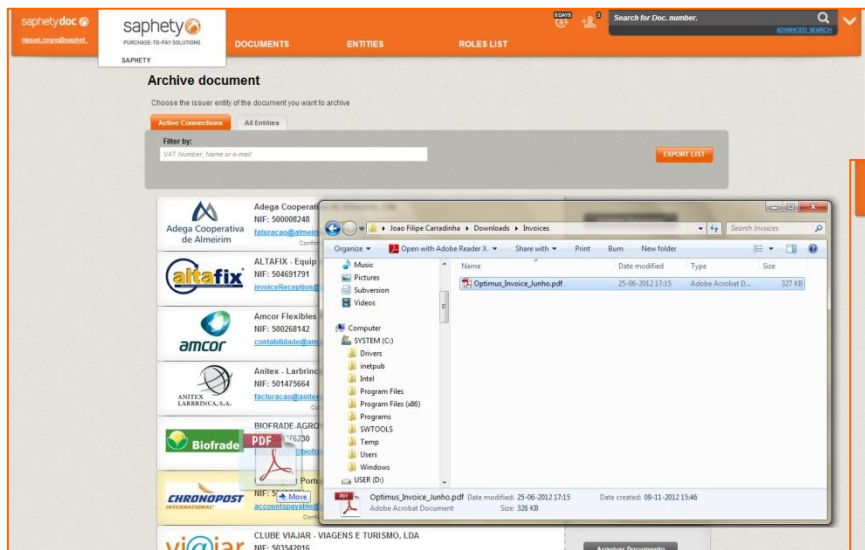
saphetydoc
miguel.couro@saphet.

saphety
PURCHASE-TO-PAY SOLUTIONS
SAPHETY

DOCUMENTS ENTITIES ROLES LIST

8 DAYS 3

Search for Doc. number.
ADVANCED SEARCH

Archive document

Choose the issuer entity of the document you want to archive

Active Connections All Entities

Filter by:
VAT Number, Name or e-mail

EXPORT LIST

Adega Cooperativa de Almeirim
Adega Cooperat
NIF: 500008248
faturacao@almeir

altafix
ALTAFIX - Equip
NIF: 504691791
invoiceReception@

amcor
Amcor Flexibles
NIF: 500268142
contabilidade@am

ANITEX LARBRINCA, S.A.
Anitex - Larbrinc
NIF: 501475664
facturacao@anitex

Biofrade
BIOFRADE AGRO
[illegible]76230

PDF

CHRONOPOST INTERNATIONAL
NIF: 5
accountspayable
Move

vi@jar
CLUBE VIAJAR - VIAGENS E TURISMO, LDA
NIF: 503542016
Arquivar Documento

Joao Filipe Carradinha ▸ Downloads ▸ Invoices
Search Invoices
Organize ▾ Open with Adobe Reader X ▾ Share with ▾ Print Burn New folder
Music
Pictures
Subversion
Videos
Computer
SYSTEM (C:)
Drivers
inetpub
Intel
Program Files
Program Files (x86)
Programs
SWTOOLS
Temp
Users
Windows
USER (D:)

| Name | Date modified | Type | Size |
|---|---|---|---|
| Optimus_Invoice_Junho.pdf | 25-06-2012 17:15 | Adobe Acrobat D... | 327 KB |

Optimus_Invoice_Junho.pdf Date modified: 25-06-2012 17:15 Date created: 09-11-2012 15:46
Adobe Acrobat Document Size: 326 KB